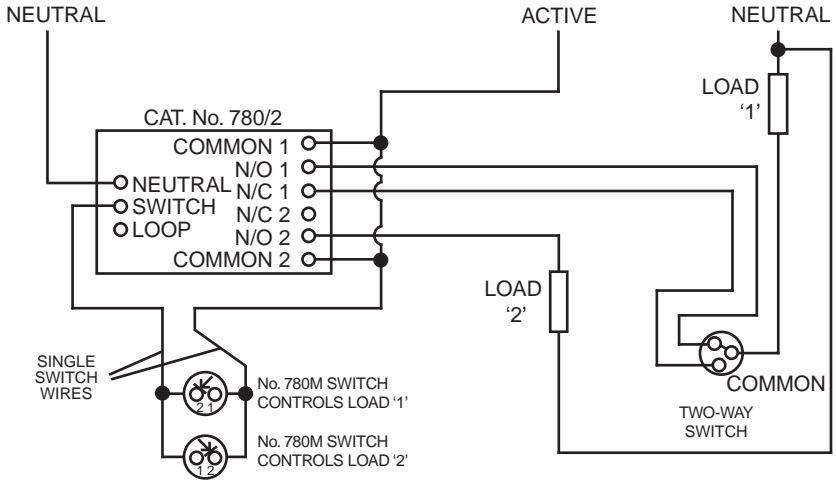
NEUTRAL

ACTIVE

NEUTRAL

LOAD '1'

CAT. No. 780/2

COMMON 1
N/O 1
NEUTRAL
N/C 1
SWITCH
N/C 2
LOOP
N/O 2
COMMON 2

LOAD '2'

SINGLE SWITCH WIRES

2 1

No. 780M SWITCH CONTROLS LOAD '1'

1 2

No. 780M SWITCH CONTROLS LOAD '2'

COMMON

TWO-WAY SWITCH